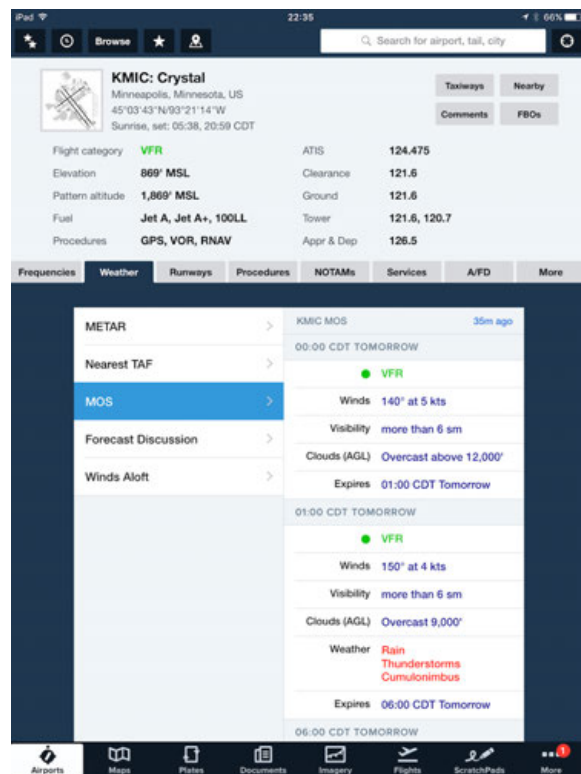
iPad
22:35
66%

Browse

Search for airport, tail, city

KMIC: Crystal
Minneapolis, Minnesota, US
45°03'43"N/93°21'14"W
Sunrise, set: 05:38, 20:59 CDT

Taxiways
Nearby
Comments
FBOs

| Flight category | VFR | ATIS | 124.475 |
|---|---|---|---|
| Elevation | 869' MSL | Clearance | 121.6 |
| Pattern altitude | 1,869' MSL | Ground | 121.6 |
| Fuel | Jet A, Jet A+, 100LL | Tower | 121.6, 120.7 |
| Procedures | GPS, VOR, RNAV | Appr & Dep | 126.5 |

Frequencies | Weather | Runways | Procedures | NOTAMs | Services | A/FD | More

METAR
Nearest TAF
MOS
Forecast Discussion
Winds Aloft

KMIC MOS
35m ago

00:00 CDT TOMORROW
VFR
Winds 140° at 5 kts
Visibility more than 6 sm
Clouds (AGL) Overcast above 12,000'
Expires 01:00 CDT Tomorrow

01:00 CDT TOMORROW
VFR
Winds 150° at 4 kts
Visibility more than 6 sm
Clouds (AGL) Overcast 9,000'
Weather Rain Thunderstorms Cumulonimbus
Expires 06:00 CDT Tomorrow

06:00 CDT TOMORROW

Airports | Maps | Plates | Documents | Imagery | Flights | ScratchPads | More
1